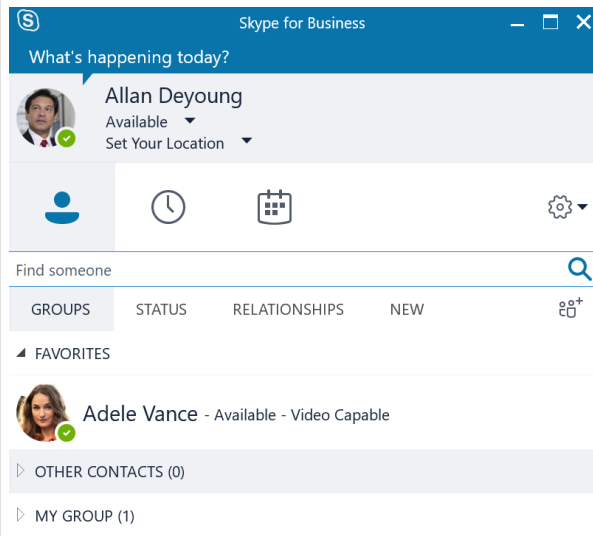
Skype for Business

What's happening today?

Allan Deyoung

Available

Set Your Location

Find someone

GROUPS STATUS RELATIONSHIPS NEW

FAVORITES

Adele Vance - Available - Video Capable

OTHER CONTACTS (0)

MY GROUP (1)